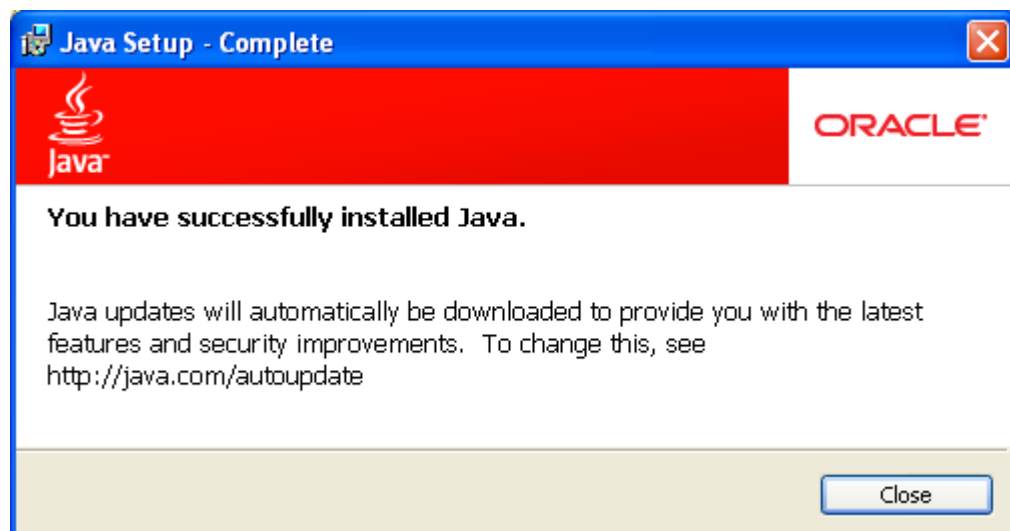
Java Setup - Complete

Java

ORACLE

You have successfully installed Java.

Java updates will automatically be downloaded to provide you with the latest features and security improvements. To change this, see http://java.com/autoupdate

Close